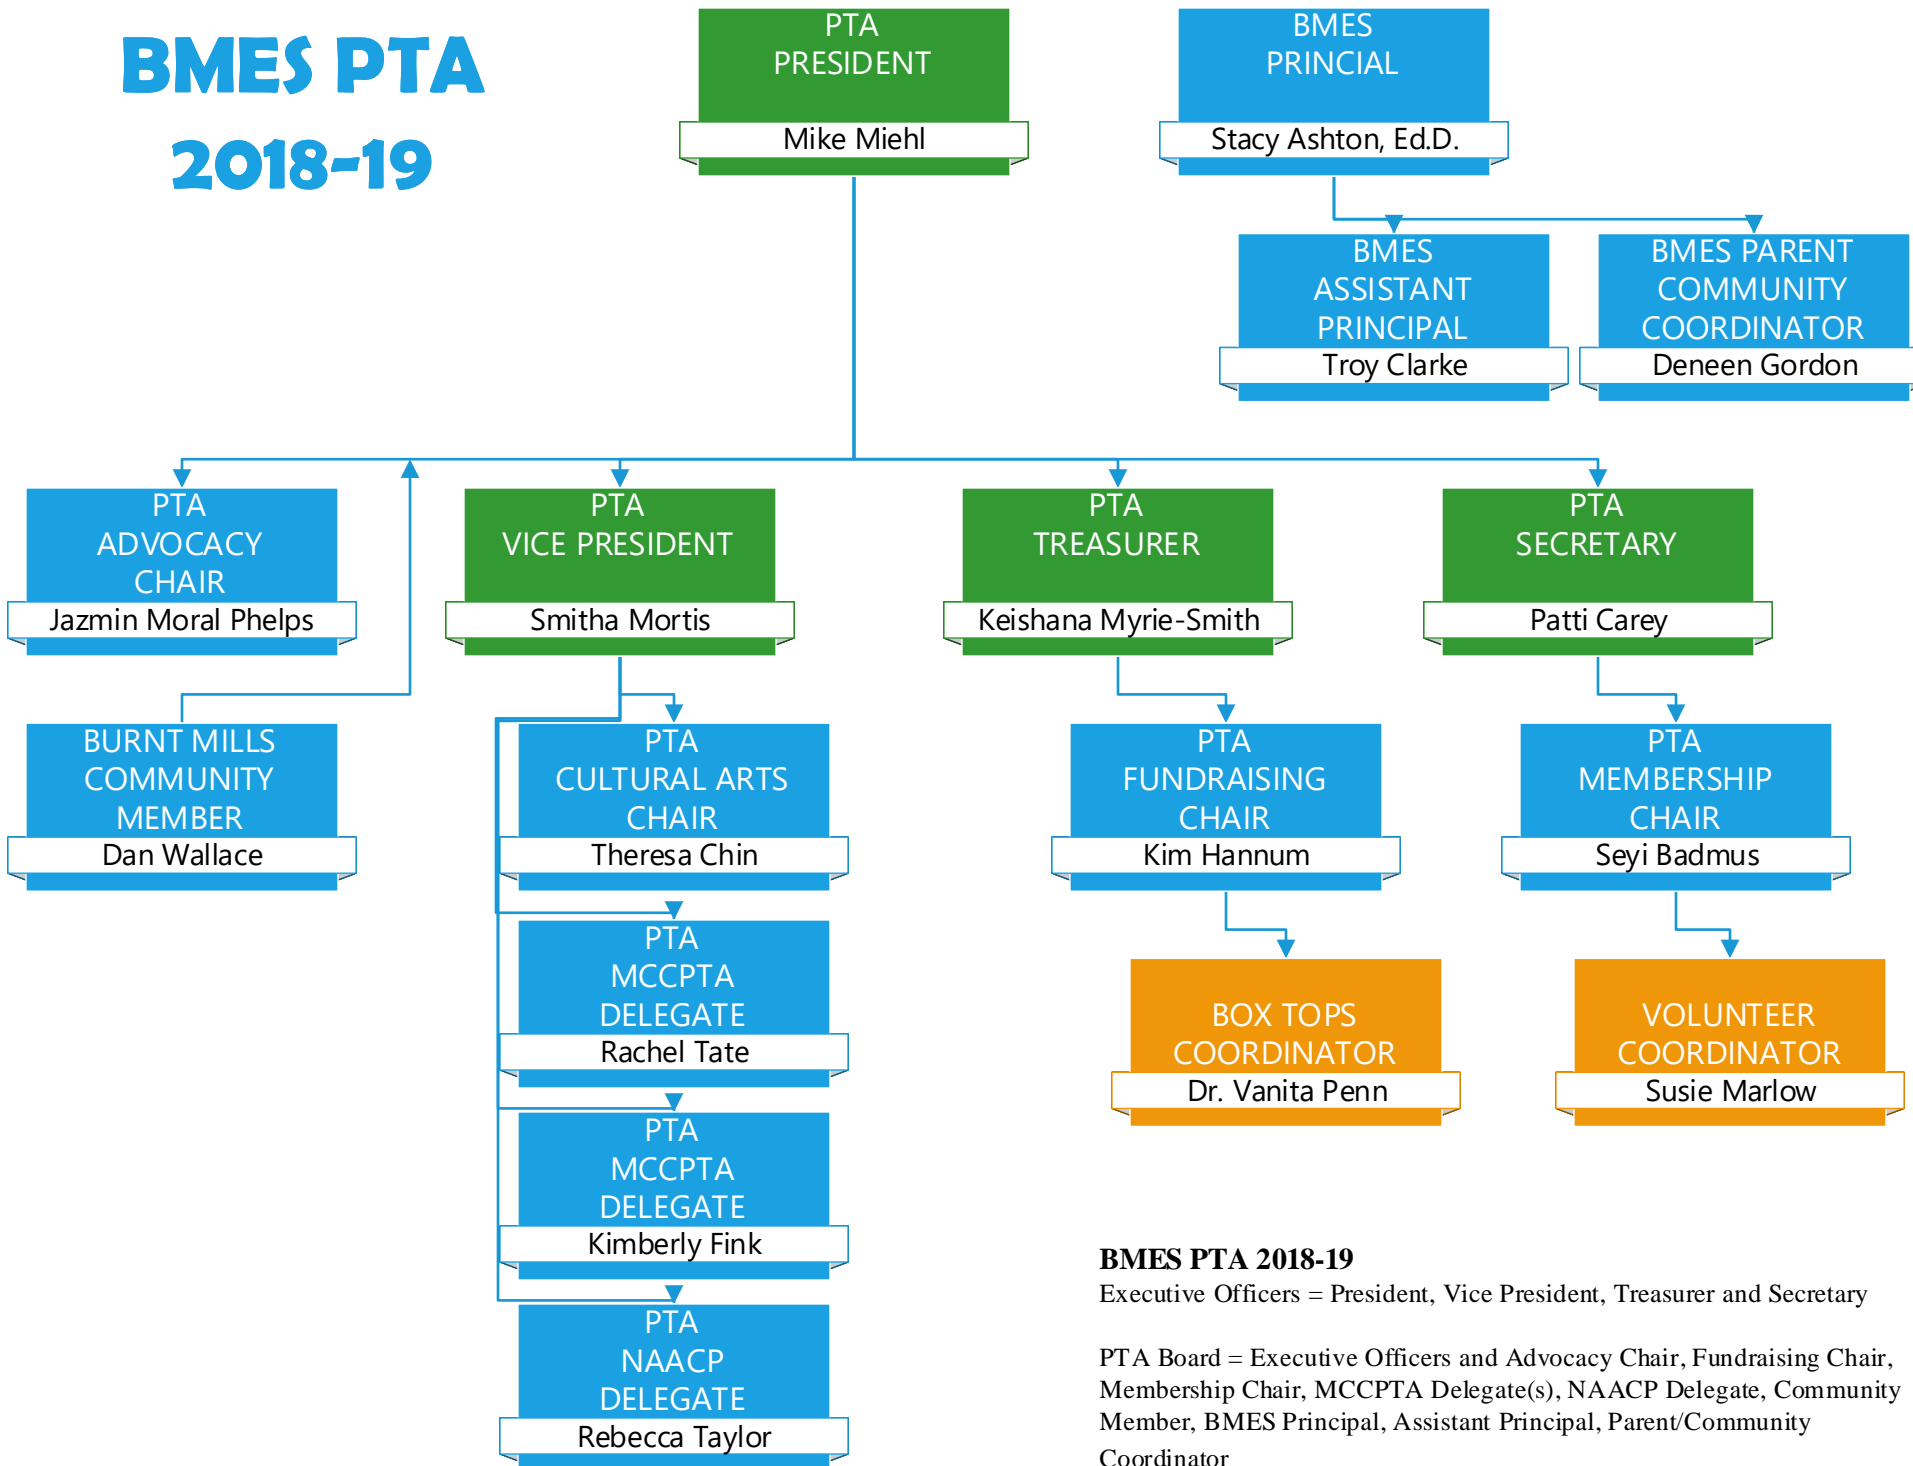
BMES PTA
2018-19

PTA
PRESIDENT
Mike Miehl

BMES
PRINCIAL
Stacy Ashton, Ed.D.

BMES
ASSISTANT
PRINCIPAL
Troy Clarke

BMES PARENT
COMMUNITY
COORDINATOR
Deneen Gordon

PTA
ADVOCACY
CHAIR
Jazmin Moral Phelps

PTA
VICE PRESIDENT
Smitha Mortis

PTA
TREASURER
Keishana Myrie-Smith

PTA
SECRETARY
Patti Carey

BURNT MILLS
COMMUNITY
MEMBER
Dan Wallace

PTA
CULTURAL ARTS
CHAIR
Theresa Chin

PTA
FUNDRAISING
CHAIR
Kim Hannum

PTA
MEMBERSHIP
CHAIR
Seyi Badmus

PTA
MCCPTA
DELEGATE
Rachel Tate

BOX TOPS
COORDINATOR
Dr. Vanita Penn

VOLUNTEER
COORDINATOR
Susie Marlow

PTA
MCCPTA
DELEGATE
Kimberly Fink

PTA
NAACP
DELEGATE
Rebecca Taylor

BMES PTA 2018-19
Executive Officers = President, Vice President, Treasurer and Secretary

PTA Board = Executive Officers and Advocacy Chair, Fundraising Chair, Membership Chair, MCCPTA Delegate(s), NAACP Delegate, Community Member, BMES Principal, Assistant Principal, Parent/Community Coordinator